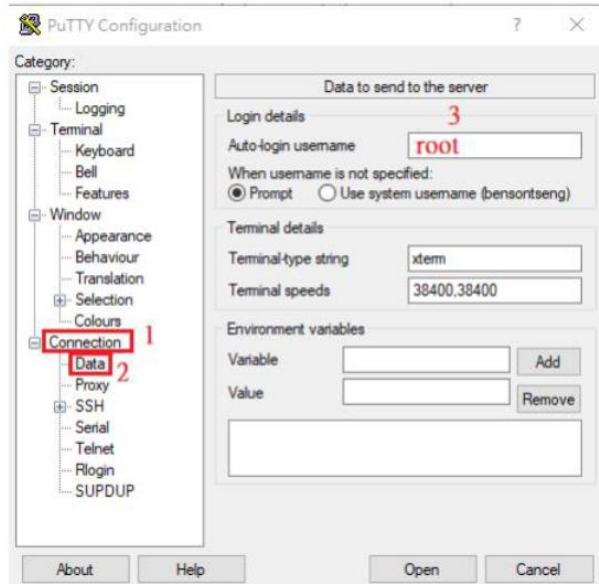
PuTTY Configuration ? ×

Category:

Session
Logging
Terminal
Keyboard
Bell
Features
Window
Appearance
Behaviour
Translation
Selection
Colours
Connection 1
Data 2
Proxy
SSH
Serial
Telnet
Rlogin
SUPDUP

Data to send to the server

Login details 3

Auto-login username root

When username is not specified:
Prompt Use system username (bensontseng)

Terminal details

Terminal-type string xterm

Terminal speeds 38400,38400

Environment variables

Variable Add

Value Remove

About Help Open Cancel